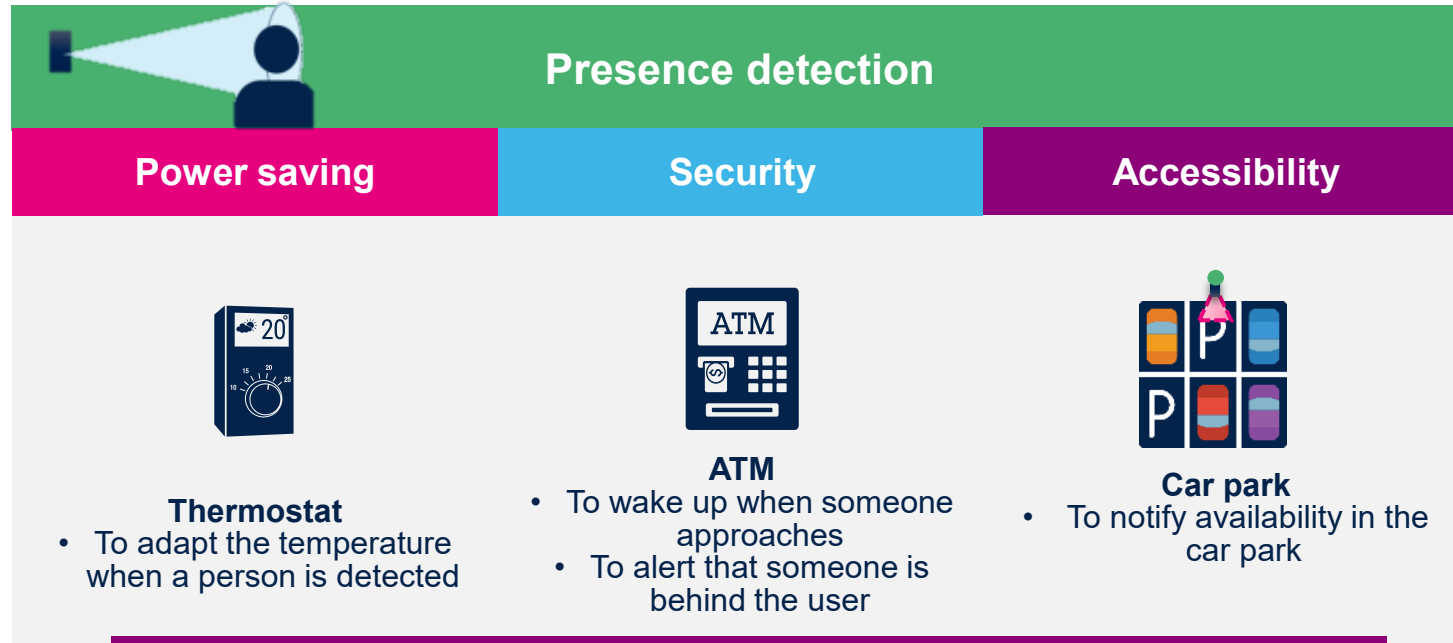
Presence detection

Power saving

Security

Accessibility

20°

10 15 20 25

Thermostat
• To adapt the temperature when a person is detected

ATM

ATM
• To wake up when someone approaches
• To alert that someone is behind the user

P P

Car park
• To notify availability in the car park